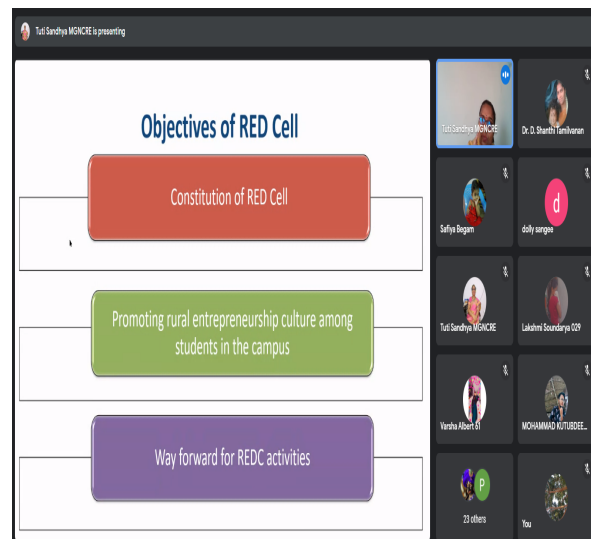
Tuti Sandhya MGNCRE is presenting

Objectives of RED Cell

Constitution of RED Cell

Promoting rural entrepreneurship culture among students in the campus

Way forward for REDC activities

Tuti Sandhya MGNCRE

Dr. D. Shanthi Tamilvanan

Safiya Begam

d

dolly sangee

Tuti Sandhya MGNCRE

Lakshmi Soundarya 029

Varsha Albert 61

MOHAMMAD KUTUBDEE...

P

23 others

You